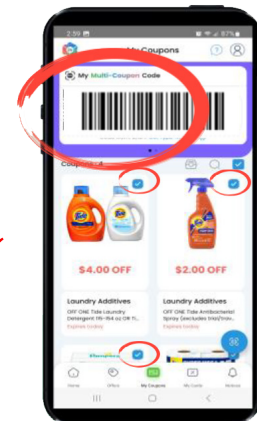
2:59

My Coupons

My Multi-Coupon Code

Coupons 4

$4.00 OFF

$2.00 OFF

Laundry Additives

OFF ONE Tide Laundry Detergent 115-164 oz OR T...

Expires today

Laundry Additives

OFF ONE Tide Antibacterial Spray (excludes trial/trav...

Expires today

Home

Offers

My Coupons

My Cards

Notices